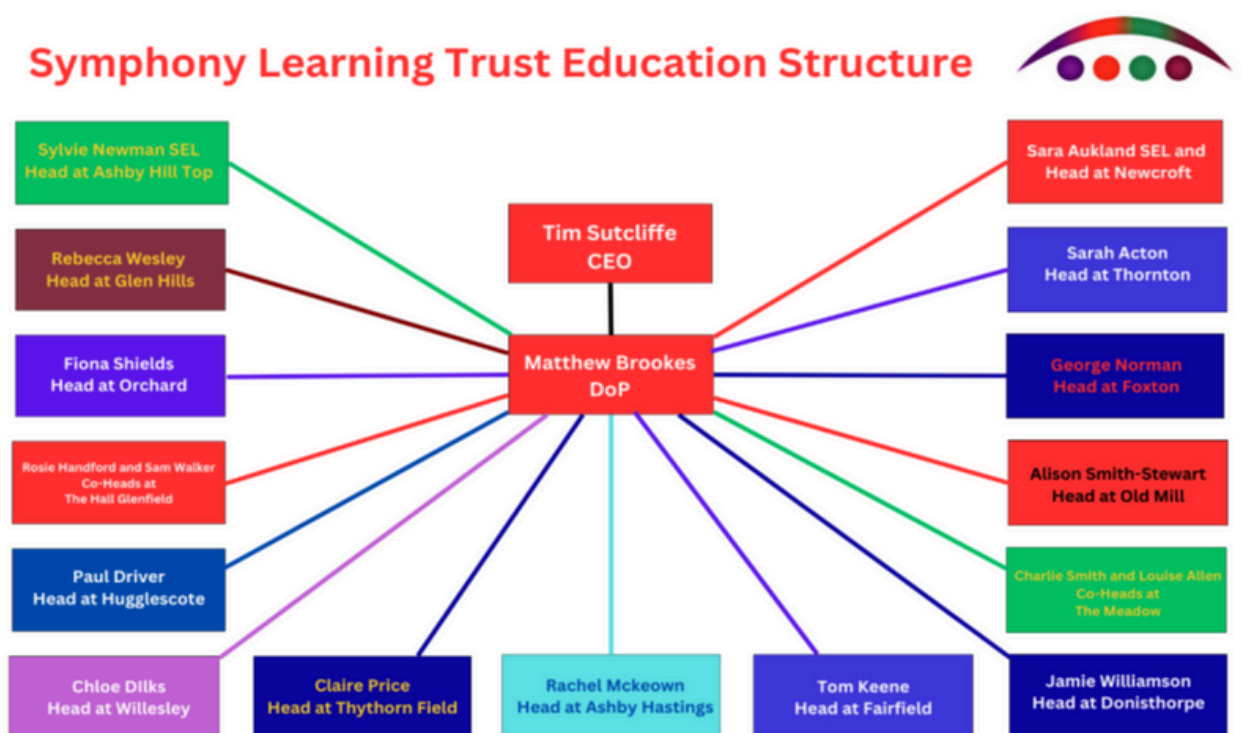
Symphony Learning Trust Education Structure

Sylvie Newman SEL
Head at Ashby Hill Top

Rebecca Wesley
Head at Glen Hills

Fiona Shields
Head at Orchard

Rosie Handford and Sam Walker
Co-Heads at
The Hall Glenfield

Paul Driver
Head at Hugglescote

Chloe Dilks
Head at Willesley

Claire Price
Head at Thythorn Field

Tim Sutcliffe
CEO

Matthew Brookes
DoP

Rachel Mckeown
Head at Ashby Hastings

Tom Keene
Head at Fairfield

Sara Aukland SEL and
Head at Newcroft

Sarah Acton
Head at Thornton

George Norman
Head at Foxton

Alison Smith-Stewart
Head at Old Mill

Charlie Smith and Louise Allen
Co-Heads at
The Meadow

Jamie Williamson
Head at Donisthorpe